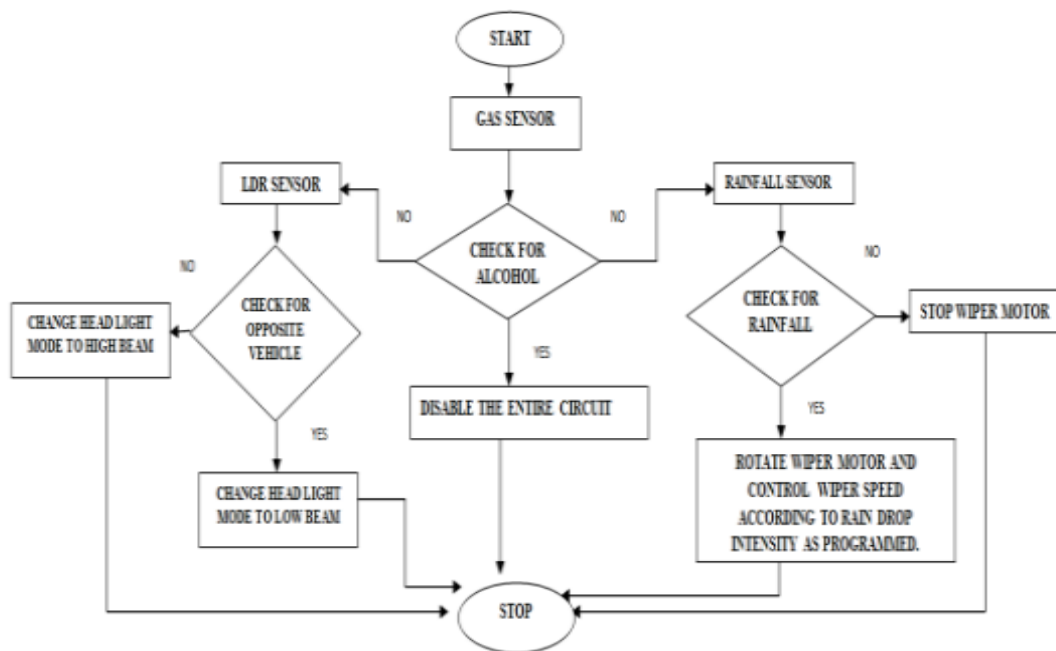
START

GAS SENSOR

LDR SENSOR

NO

CHECK FOR ALCOHOL

NO

RAINFALL SENSOR

NO

NO

CHECK FOR OPPOSITE VEHICLE

CHANGE HEAD LIGHT MODE TO HIGH BEAM

YES

CHECK FOR RAINFALL

STOP WIPER MOTOR

DISABLE THE ENTIRE CIRCUIT

YES

YES

CHANGE HEAD LIGHT MODE TO LOW BEAM

ROTATE WIPER MOTOR AND CONTROL WIPER SPEED ACCORDING TO RAIN DROP INTENSITY AS PROGRAMMED.

STOP